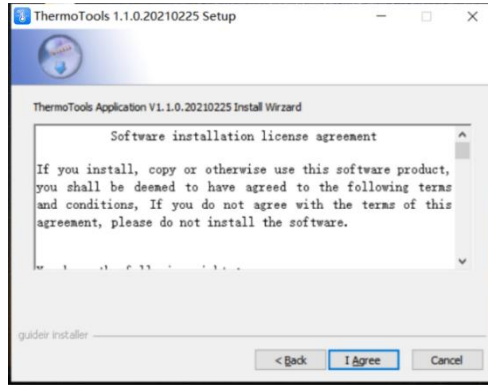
ThermoTools 1.1.0.20210225 Setup

ThermoTools Application V1.1.0.20210225 Install Wirzard

Software installation license agreement

If you install, copy or otherwise use this software product, you shall be deemed to have agreed to the following terms and conditions, If you do not agree with the terms of this agreement, please do not install the software.

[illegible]

guideir installer

< Back

I Agree

Cancel